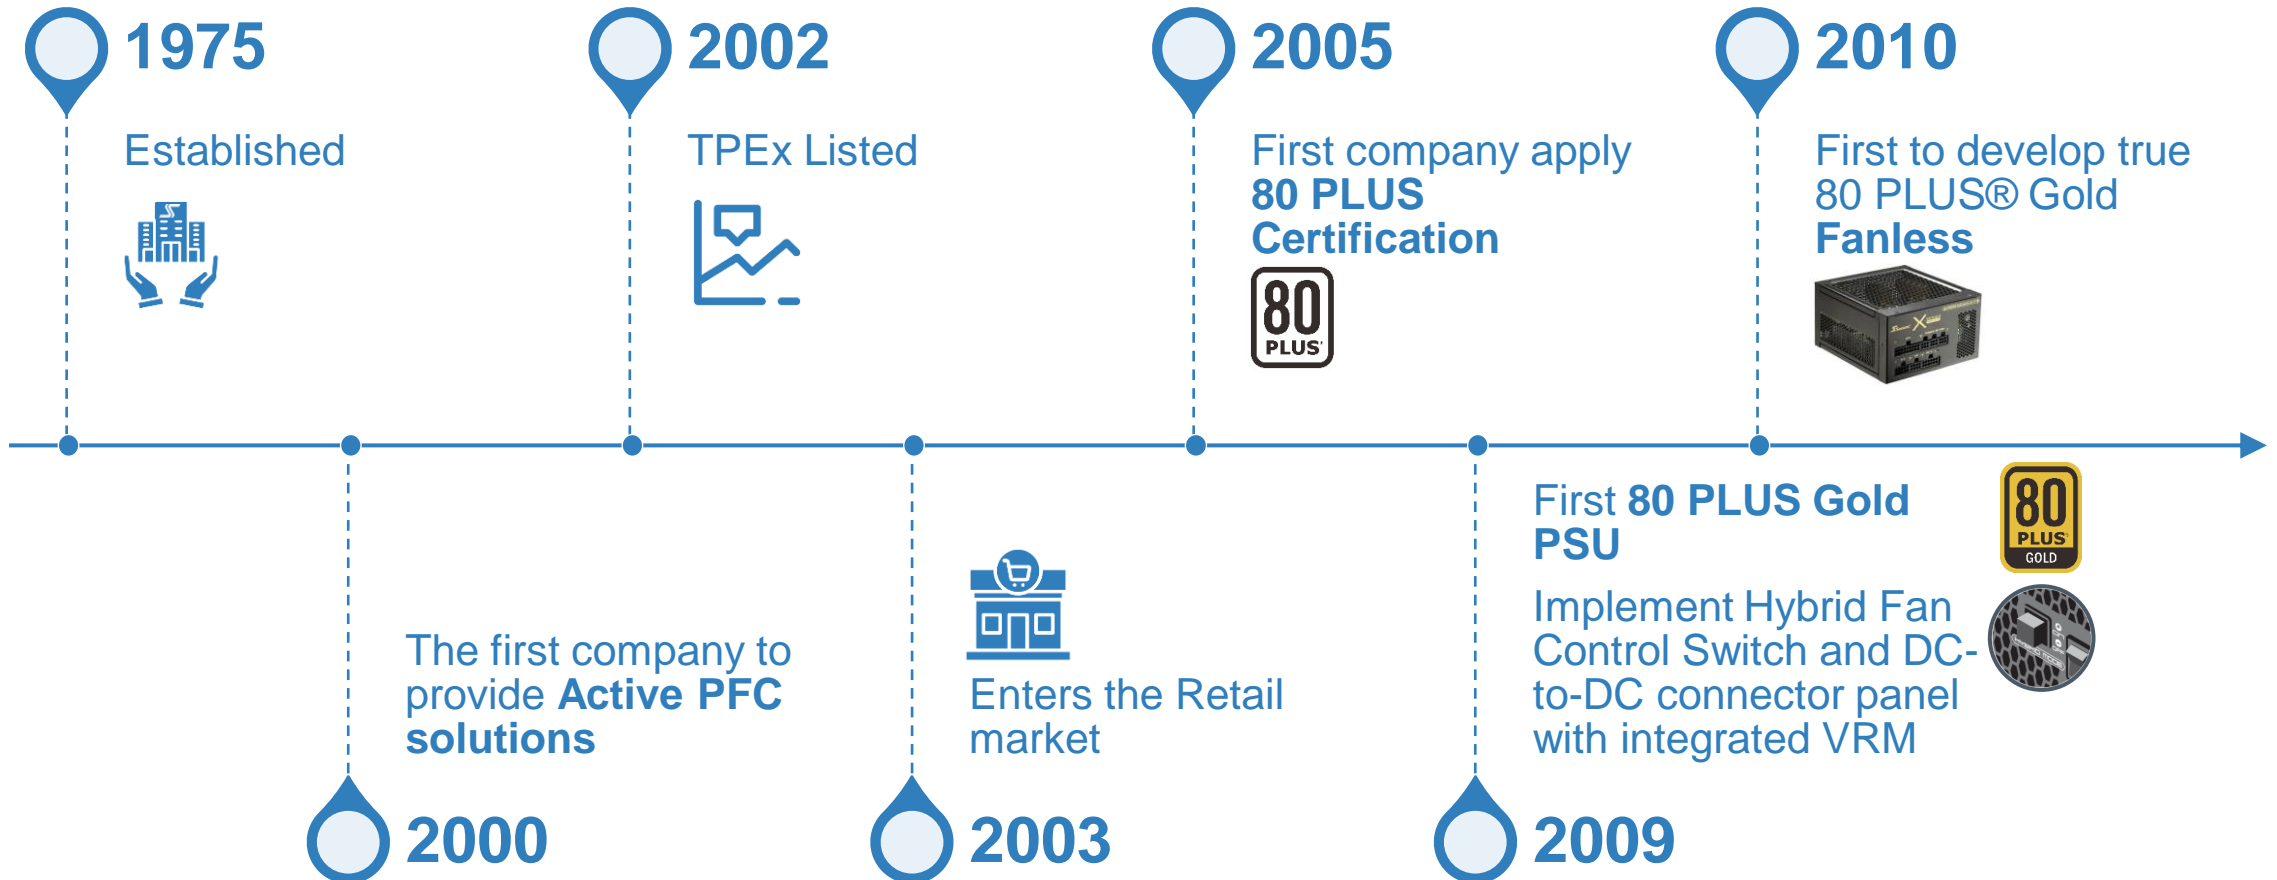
1975

Established

2002

TPEx Listed

2005

First company apply 80 PLUS Certification

80 PLUS

2010

First to develop true 80 PLUS® Gold Fanless

The first company to provide Active PFC solutions

2000

Enters the Retail market

2003

First 80 PLUS Gold PSU

80 PLUS GOLD

Implement Hybrid Fan Control Switch and DC-to-DC connector panel with integrated VRM

2009